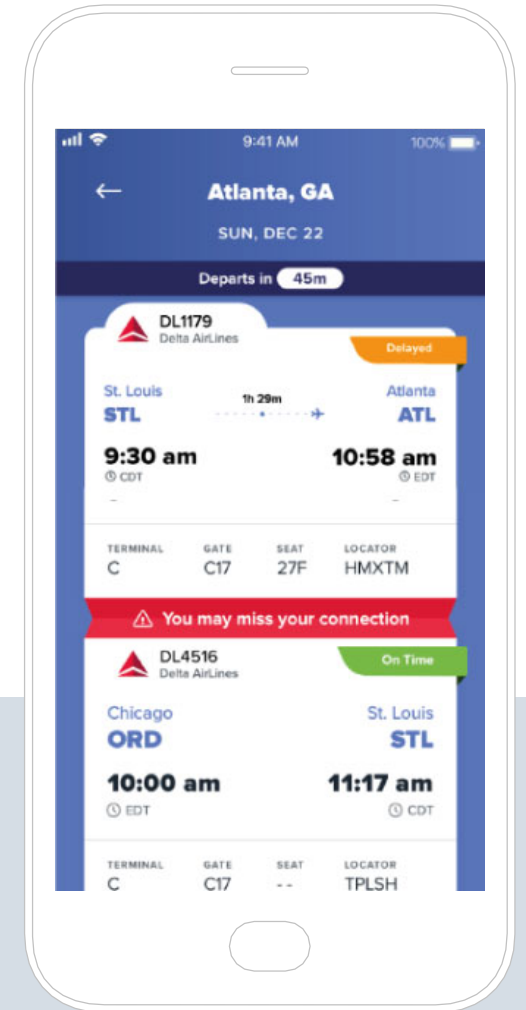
9:41 AM 100%

←

Atlanta, GA

SUN, DEC 22

Departs in 45m

DL1179
Delta AirLines

Delayed

St. Louis
STL

1h 29m

Atlanta
ATL

9:30 am
CDT
-

10:58 am
EDT
-

| TERMINAL | GATE | SEAT | LOCATOR |
|---|---|---|---|
| C | C17 | 27F | HMXTM |

You may miss your connection

DL4516
Delta AirLines

On Time

Chicago
ORD

St. Louis
STL

10:00 am
EDT

11:17 am
CDT

| TERMINAL | GATE | SEAT | LOCATOR |
|---|---|---|---|
| C | C17 | -- | TPLSH |